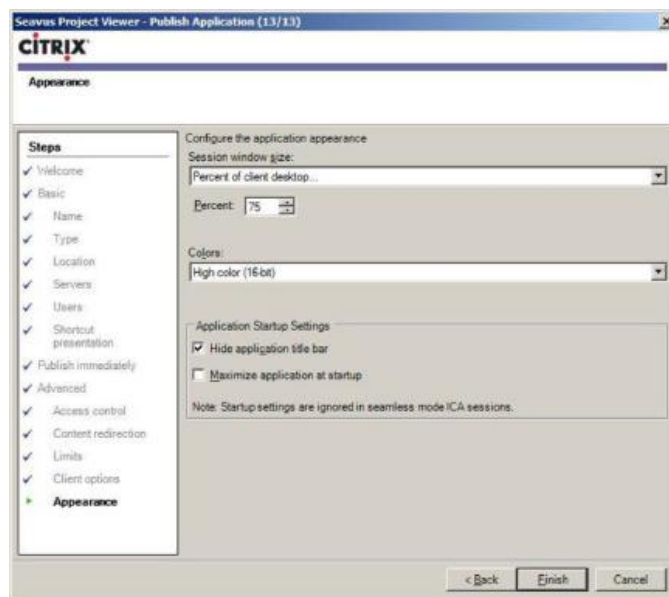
Seavus Project Viewer - Publish Application (13/13)

CITRIX

Appearance

Steps

Welcome

Basic

Name

Type

Location

Servers

Users

Shortcut presentation

Publish immediately

Advanced

Access control

Content redirection

Limits

Client options

Appearance

Configure the application appearance

Session window size:

Percent of client desktop...

Percent: 75

Colors:

High color (16-bit)

Application Startup Settings

Hide application title bar

Maximize application at startup

Note: Startup settings are ignored in seamless mode ICA sessions.

< Back

Finish

Cancel